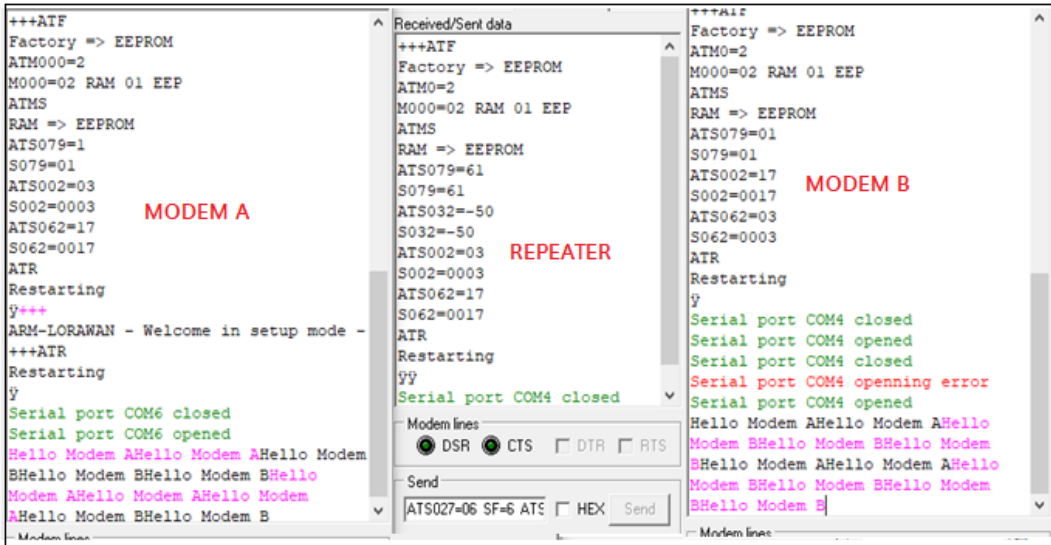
+++ATF
Factory => EEPROM
ATM000=2
M000=02 RAM 01 EEP
ATMS
RAM => EEPROM
ATS079=1
S079=01
ATS002=03
S002=0003
ATS062=17
S062=0017
ATR
Restarting
ÿ+++
ARM-LORAWAN - Welcome in setup mode -
+++ATR
Restarting
ÿ
Serial port COM6 closed
Serial port COM6 opened
Hello Modem AHello Modem AHello Modem BHello Modem BHello Modem BHello Modem AHello Modem AHello Modem AHello Modem BHello Modem B

MODEM A

Received/Sent data
+++ATF
Factory => EEPROM
ATM0=2
M000=02 RAM 01 EEP
ATMS
RAM => EEPROM
ATS079=61
S079=61
ATS032=-50
S032=-50
ATS002=03
S002=0003
ATS062=17
S062=0017
ATR
Restarting
ÿÿ
Serial port COM4 closed

REPEATER

Modem lines
DSR CTS DTR RTS

Send
ATS027=06 SF=6 ATS HEX Send

+++ATF
Factory => EEPROM
ATM0=2
M000=02 RAM 01 EEP
ATMS
RAM => EEPROM
ATS079=01
S079=01
ATS002=17
S002=0017
ATS062=03
S062=0003
ATR
Restarting
ÿ
Serial port COM4 closed
Serial port COM4 opened
Serial port COM4 closed
Serial port COM4 openning error
Serial port COM4 opened
Hello Modem AHello Modem AHello Modem BHello Modem BHello Modem BHello Modem AHello Modem AHello Modem BHello Modem BHello Modem BHello Modem B

MODEM B

Modem lines